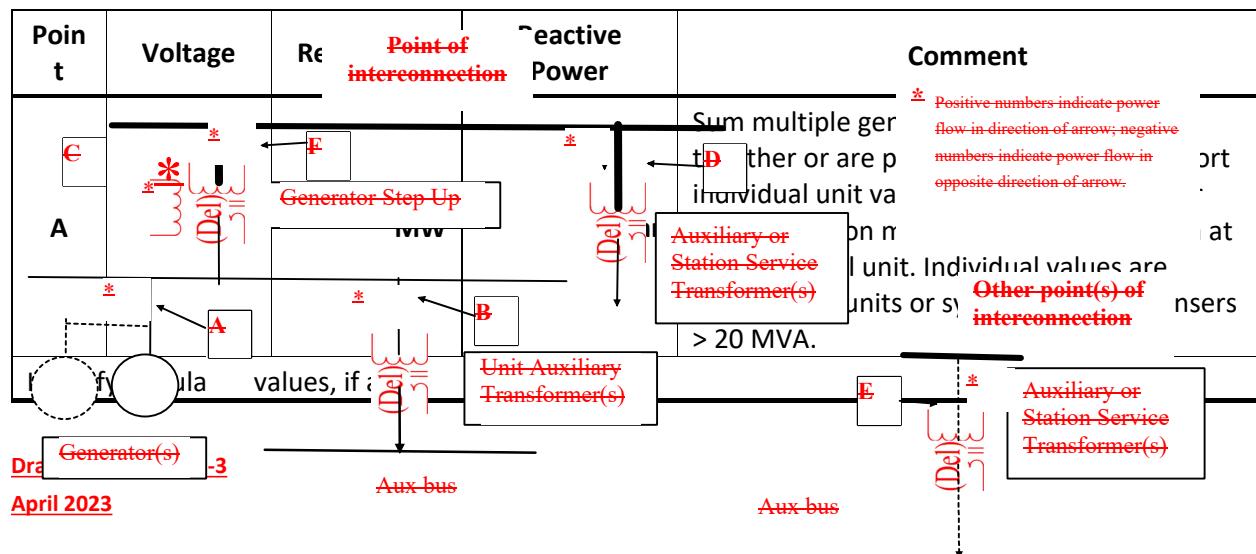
| Poin t | Voltage | Re | Reactive Power | Comment |
|---|---|---|---|---|
| A | | MW | | Sum multiple ger t ther or are p ort individual unit va on m at l unit. Individual values are units or sy nsers > 20 MVA. |

Point of interconnection

* Positive numbers indicate power flow in direction of arrow; negative numbers indicate power flow in opposite direction of arrow.

C
*
*
*
(Del)
F
Generator Step Up
*
D
(Del)
Auxiliary or Station Service Transformer(s)
Other point(s) of interconnection
*
A
*
B
(Del)
Unit Auxiliary Transformer(s)
E
*
Auxiliary or Station Service Transformer(s)
(Del)

fy ula values, if a

Generator(s)

Dra -3

April 2023

Aux bus

Aux bus